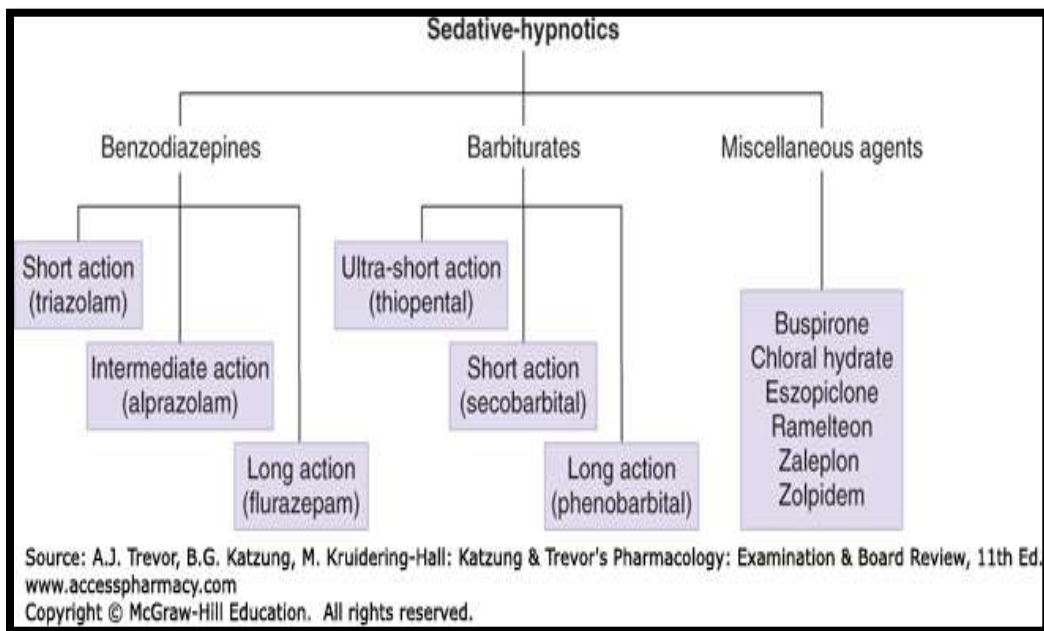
Sedative-hypnotics

Benzodiazepines

Short action (triazolam)

Intermediate action (alprazolam)

Long action (flurazepam)

Barbiturates

Ultra-short action (thiopental)

Short action (secobarbital)

Long action (phenobarbital)

Miscellaneous agents

Buspirone
Chloral hydrate
Eszopiclone
Ramelteon
Zaleplon
Zolpidem

Source: A.J. Trevor, B.G. Katzung, M. Kruidering-Hall: Katzung & Trevor's Pharmacology: Examination & Board Review, 11th Ed.
www.accesspharmacy.com
Copyright © McGraw-Hill Education. All rights reserved.